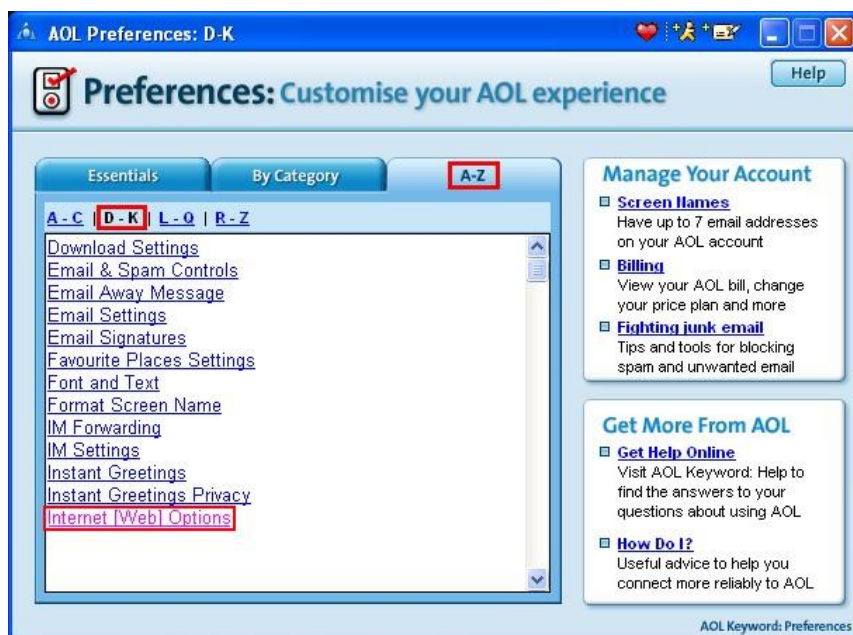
AOL Preferences: D-K

Help

Preferences: Customise your AOL experience

Essentials | By Category | A-Z

A - C | D - K | L - Q | R - Z

Download Settings
Email & Spam Controls
Email Away Message
Email Settings
Email Signatures
Favourite Places Settings
Font and Text
Format Screen Name
IM Forwarding
IM Settings
Instant Greetings
Instant Greetings Privacy
Internet [Web] Options

Manage Your Account

Screen Names
Have up to 7 email addresses on your AOL account

Billing
View your AOL bill, change your price plan and more

Fighting junk email
Tips and tools for blocking spam and unwanted email

Get More From AOL

Get Help Online
Visit AOL Keyword: Help to find the answers to your questions about using AOL

How Do I?
Useful advice to help you connect more reliably to AOL

AOL Keyword: Preferences